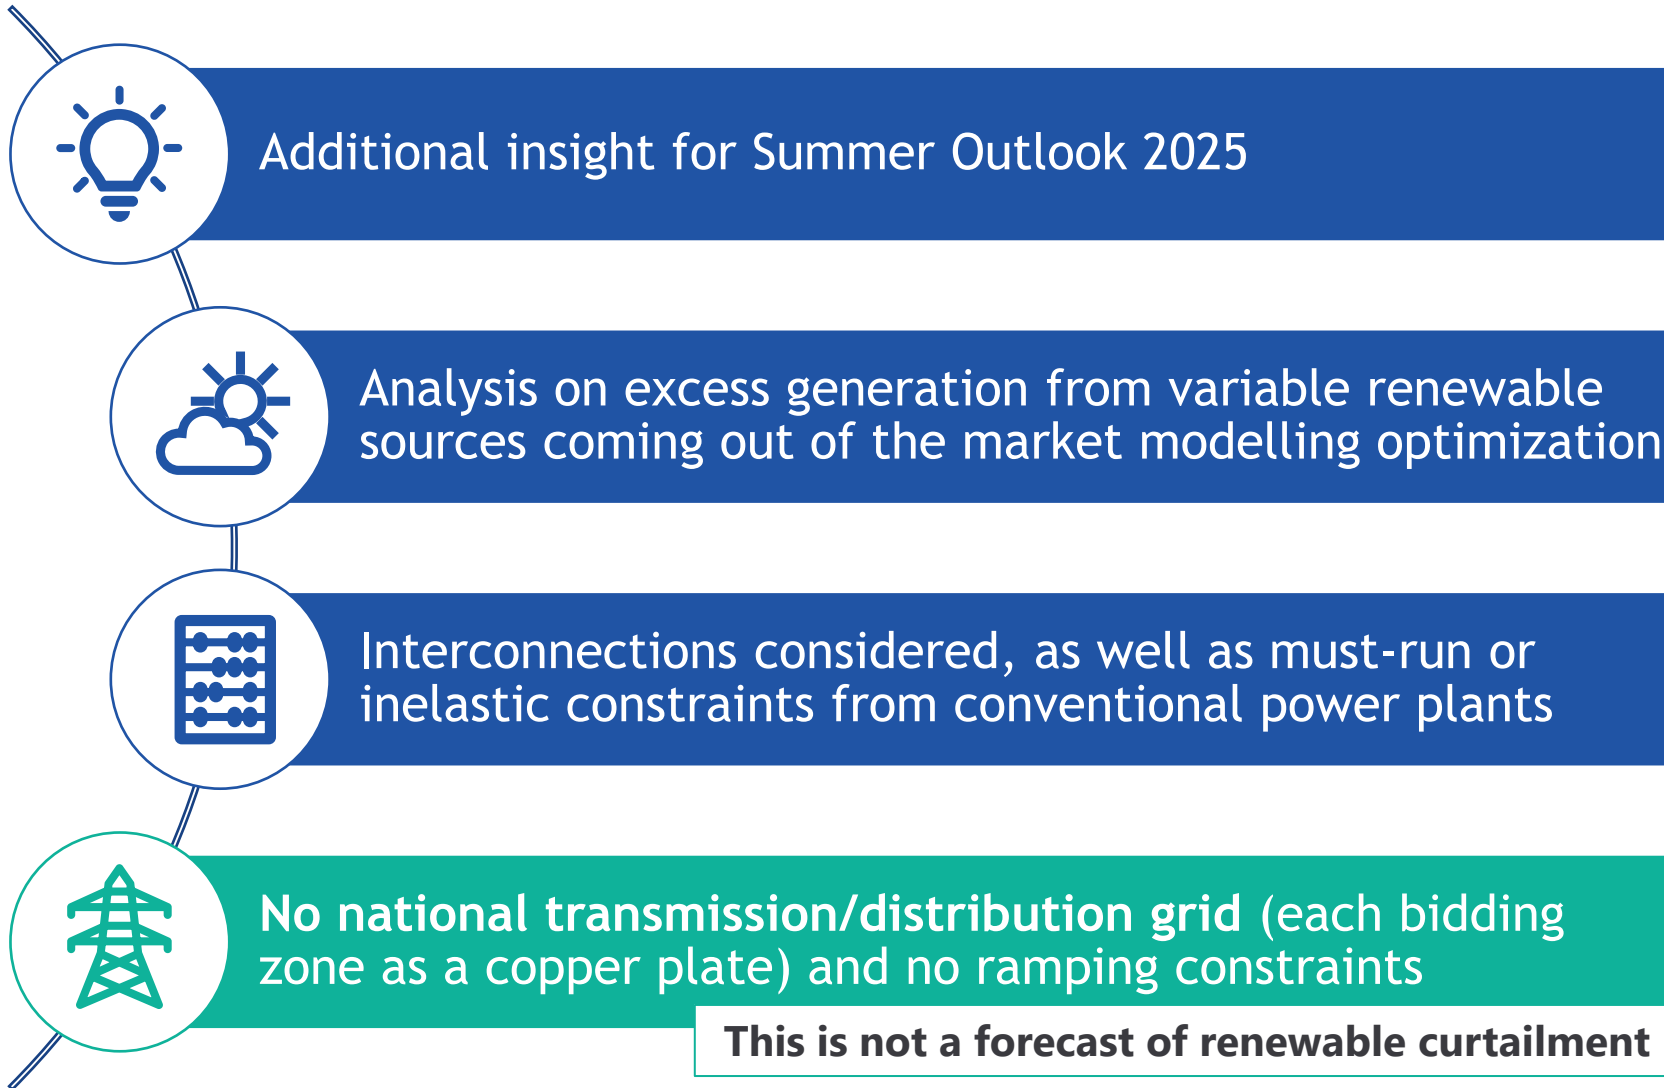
Additional insight for Summer Outlook 2025

Analysis on excess generation from variable renewable sources coming out of the market modelling optimization

Interconnections considered, as well as must-run or inelastic constraints from conventional power plants

No national transmission/distribution grid (each bidding zone as a copper plate) and no ramping constraints

This is not a forecast of renewable curtailment